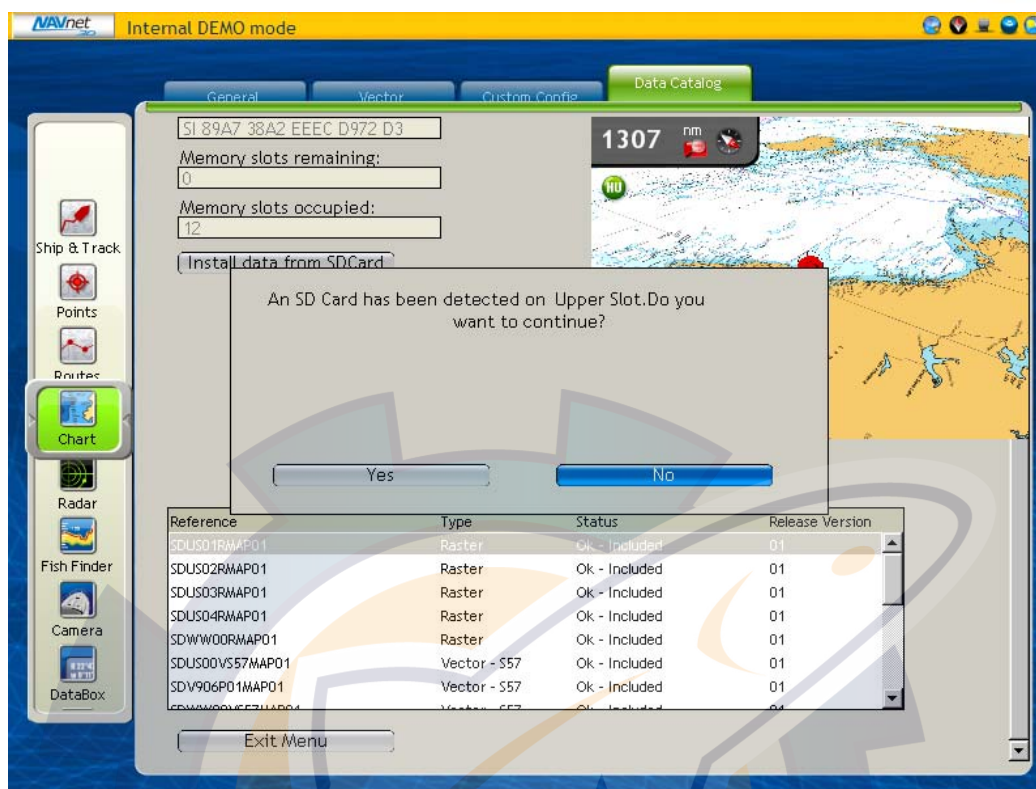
NAVnet
Internal DEMO mode

General
Vector
Custom Config
Data Catalog

SI 89A7 38A2 EEEC D972 D3
Memory slots remaining:
0
Memory slots occupied:
12
Install data from SDCard

1307 nm

HU

Ship & Track
Points
Routes
Chart
Radar
Fish Finder
Camera
DataBox

An SD Card has been detected on Upper Slot.Do you want to continue?

Yes
No

| Reference | Type | Status | Release Version |
|---|---|---|---|
| SDUS01RMAP01 | Raster | Ok - Included | 01 |
| SDUS02RMAP01 | Raster | Ok - Included | 01 |
| SDUS03RMAP01 | Raster | Ok - Included | 01 |
| SDUS04RMAP01 | Raster | Ok - Included | 01 |
| SDWW00RMAP01 | Raster | Ok - Included | 01 |
| SDUS00VS57MAP01 | Vector - S57 | Ok - Included | 01 |
| SDV906P01MAP01 | Vector - S57 | Ok - Included | 01 |
| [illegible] | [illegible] | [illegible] | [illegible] |

Exit Menu